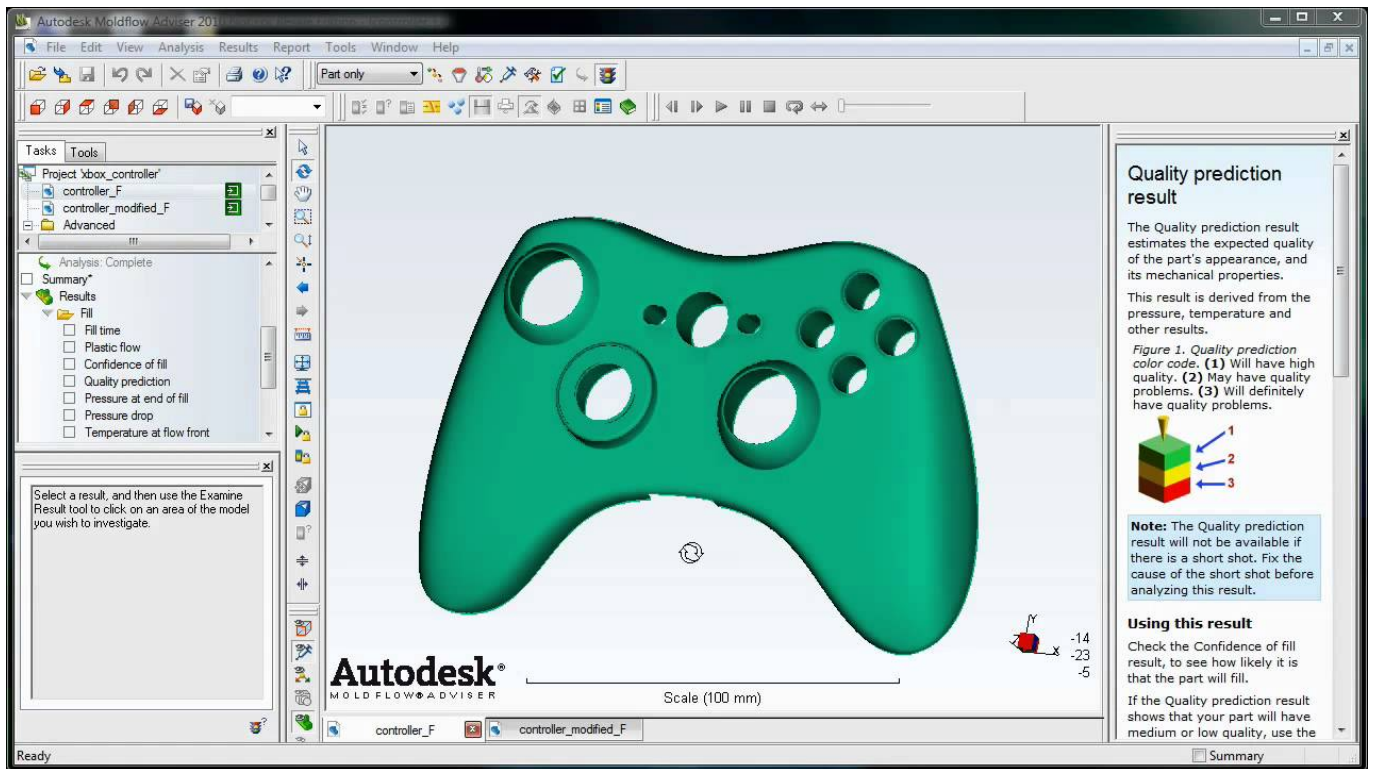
Autodesk Moldflow Adviser 201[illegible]

File Edit View Analysis Results Report Tools Window Help

Part only

Tasks Tools

Project 'xbox_controller'
controller_F
controller_modified_F
Advanced

Analysis: Complete
Summary*
Results
Fill
Fill time
Plastic flow
Confidence of fill
Quality prediction
Pressure at end of fill
Pressure drop
Temperature at flow front

Select a result, and then use the Examine Result tool to click on an area of the model you wish to investigate.

Autodesk®
MOLDFLOW® ADVISER

Scale (100 mm)

Y
X
-14
-23
-5

controller_F
controller_modified_F

Quality prediction result

The Quality prediction result estimates the expected quality of the part's appearance, and its mechanical properties.

This result is derived from the pressure, temperature and other results.

Figure 1. Quality prediction color code. (1) Will have high quality. (2) May have quality problems. (3) Will definitely have quality problems.

1
2
3

Note: The Quality prediction result will not be available if there is a short shot. Fix the cause of the short shot before analyzing this result.

Using this result

Check the Confidence of fill result, to see how likely it is that the part will fill.

If the Quality prediction result shows that your part will have medium or low quality, use the

Ready

Summary